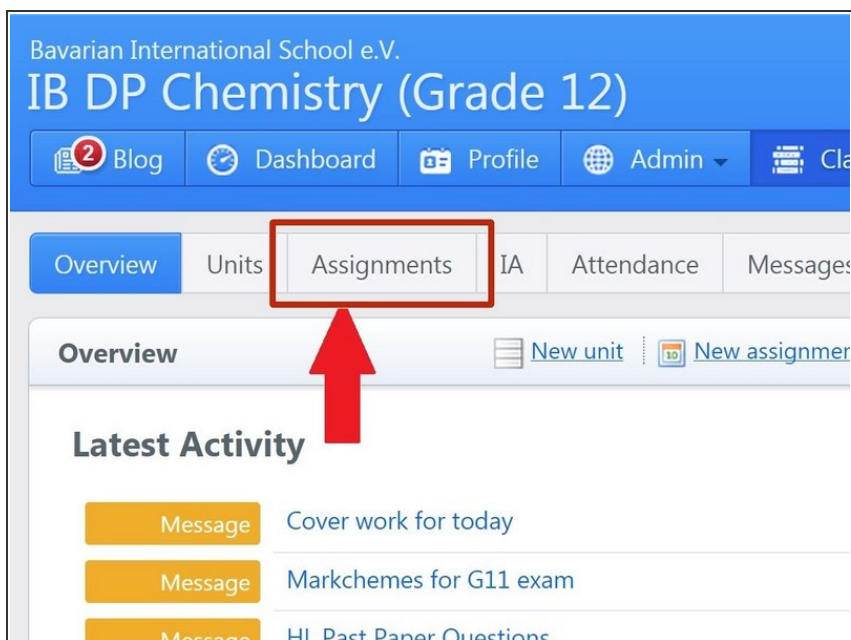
Bavarian International School e.V.
IB DP Chemistry (Grade 12)

2 Blog | Dashboard | Profile | Admin | Cla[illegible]

Overview | Units | Assignments | IA | Attendance | Message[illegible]

Overview
New unit | New assignme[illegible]

Latest Activity

Message Cover work for today

Message Markchemes for G11 exam

Message HL Past Paper Questions